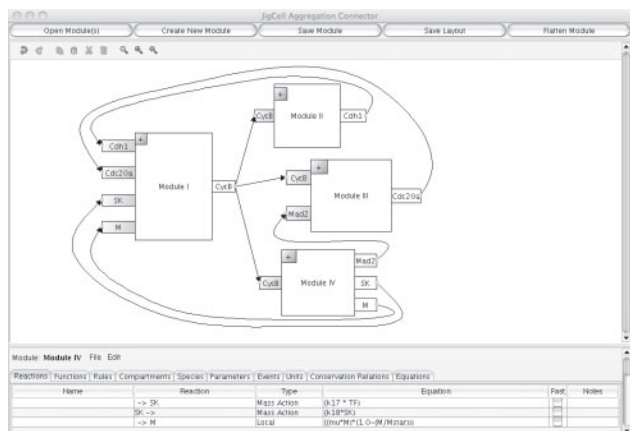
JigCell Aggregation Connector

Open Module(s)
Create New Module
Save Module
Save Layout
Flatten Module

Module II
CycB
Cdh1
+

Cdh1
Cdc20a
SK
M
Module I
CycB
+

Module III
CycB
Mad2
Cdc20a
+

Module IV
CycB
Mad2
SK
M
+

Module: Module IV File Edit

Reactions | Functions | Rules | Compartments | Species | Parameters | Events | Units | Conservation Relations | Equations

| Name | Reaction | Type | Equation | Fast | Notes |
|---|---|---|---|---|---|
| | -> SK | Mass Action | (k17 * TF) | | |
| | SK -> | Mass Action | (k18*SK) | | |
| | -> M | Local | ((mu*M)*(1.0-(M/Mstar))) | | |